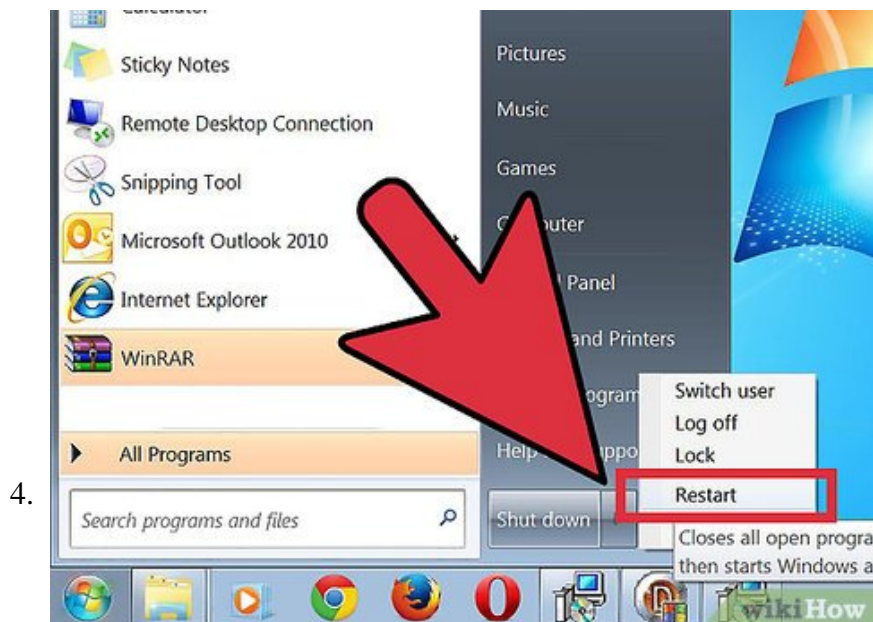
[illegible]

Sticky Notes

Remote Desktop Connection

Snipping Tool

Microsoft Outlook 2010

Internet Explorer

WinRAR

All Programs

Search programs and files

Pictures

Music

Games

C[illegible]uter

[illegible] Panel

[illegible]and Printers

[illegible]ogram

Help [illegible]ppo

Shut down

Switch user

Log off

Lock

Restart

Closes all open progra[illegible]

then starts Windows a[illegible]

4.

wikiHow